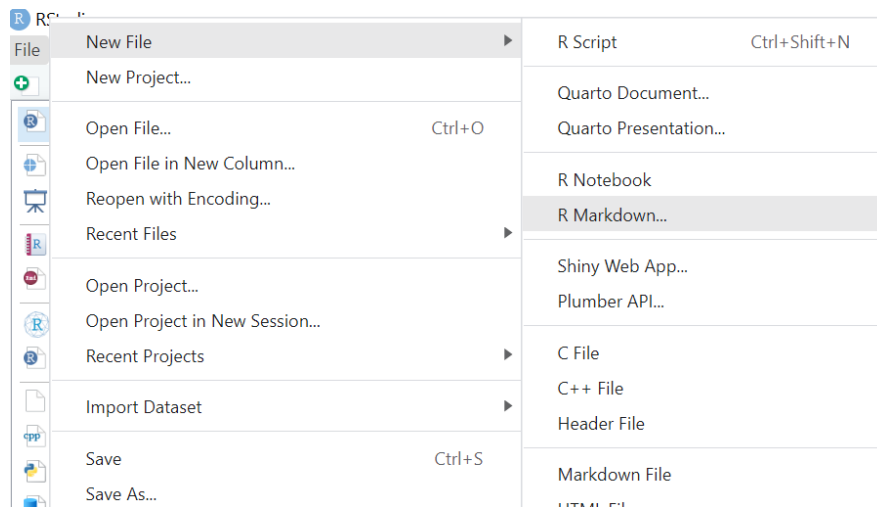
RSt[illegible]
File
New File
New Project...
Open File... Ctrl+O
Open File in New Column...
Reopen with Encoding...
Recent Files
Open Project...
Open Project in New Session...
Recent Projects
Import Dataset
Save Ctrl+S
Save As...

R Script Ctrl+Shift+N
Quarto Document...
Quarto Presentation...
R Notebook
R Markdown...
Shiny Web App...
Plumber API...
C File
C++ File
Header File
Markdown File
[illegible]